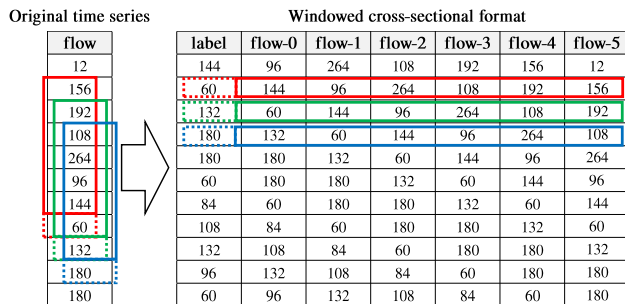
Original time series

| flow |
|---|
| 12 |
| 156 |
| 192 |
| 108 |
| 264 |
| 96 |
| 144 |
| 60 |
| 132 |
| 180 |
| 180 |

Windowed cross-sectional format

| label | flow-0 | flow-1 | flow-2 | flow-3 | flow-4 | flow-5 |
|---|---|---|---|---|---|---|
| 144 | 96 | 264 | 108 | 192 | 156 | 12 |
| 60 | 144 | 96 | 264 | 108 | 192 | 156 |
| 132 | 60 | 144 | 96 | 264 | 108 | 192 |
| 180 | 132 | 60 | 144 | 96 | 264 | 108 |
| 180 | 180 | 132 | 60 | 144 | 96 | 264 |
| 60 | 180 | 180 | 132 | 60 | 144 | 96 |
| 84 | 60 | 180 | 180 | 132 | 60 | 144 |
| 108 | 84 | 60 | 180 | 180 | 132 | 60 |
| 132 | 108 | 84 | 60 | 180 | 180 | 132 |
| 96 | 132 | 108 | 84 | 60 | 180 | 180 |
| 60 | 96 | 132 | 108 | 84 | 60 | 180 |